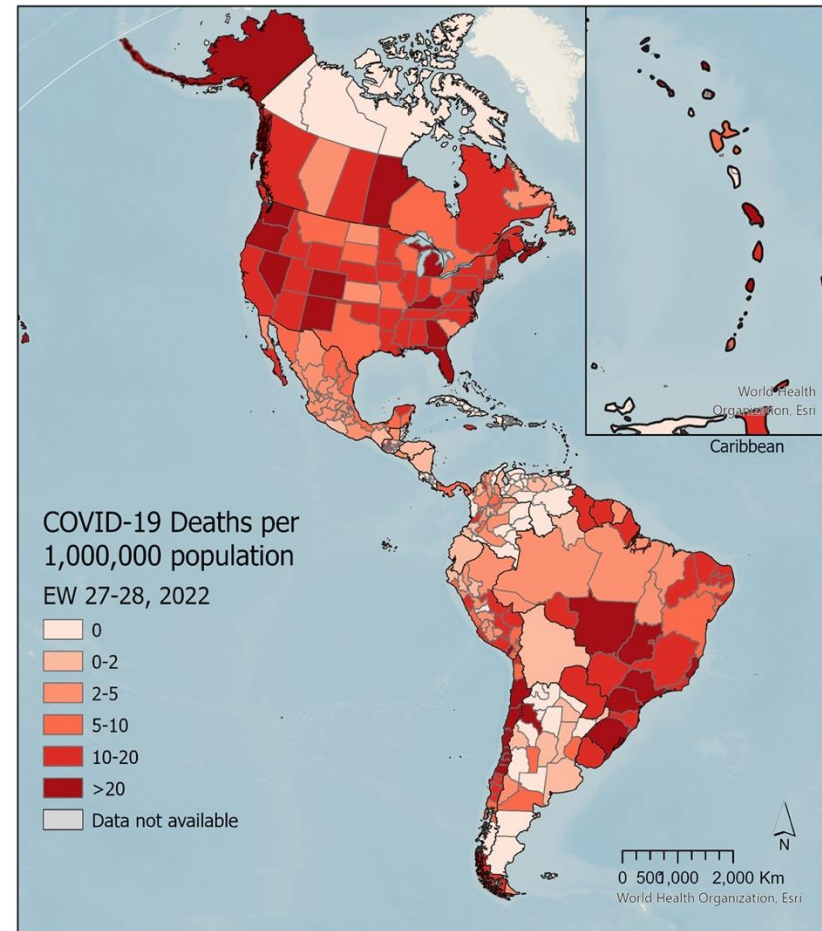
World Health Organization, Esri

Caribbean

COVID-19 Deaths per 1,000,000 population

EW 27-28, 2022

0

0-2

2-5

5-10

10-20

>20

Data not available

N

0 500 1,000 2,000 Km

World Health Organization, Esri